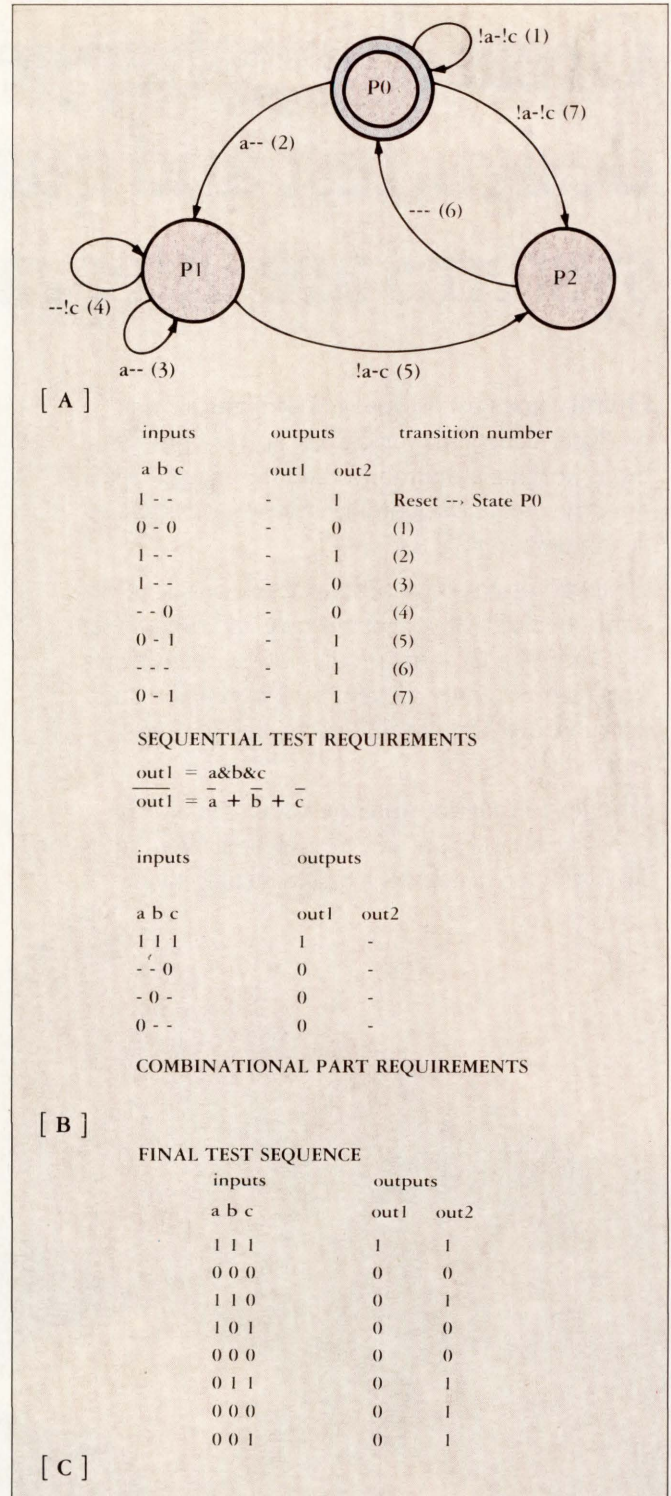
!a-!c (1)

P0

!a-!c (7)

a-- (2)

--- (6)

P1

P2

--!c (4)

a-- (3)

!a-c (5)

[ A ]

| inputs | outputs | | transition number |
|---|---|---|---|
| a b c | out1 | out2 | |
| 1 - - | - | 1 | Reset --› State P0 |
| 0 - 0 | - | 0 | (1) |
| 1 - - | - | 1 | (2) |
| 1 - - | - | 0 | (3) |
| - - 0 | - | 0 | (4) |
| 0 - 1 | - | 1 | (5) |
| - - - | - | 1 | (6) |
| 0 - 1 | - | 1 | (7) |

SEQUENTIAL TEST REQUIREMENTS

$\underline{out1} = a\&b\&c$
$\overline{out1} = \bar{a} + \bar{b} + \bar{c}$

| inputs | outputs | |
|---|---|---|
| a b c | out1 | out2 |
| 1 1 1 | 1 | - |
| - - 0 | 0 | - |
| - 0 - | 0 | - |
| 0 - - | 0 | - |

COMBINATIONAL PART REQUIREMENTS

[ B ]

FINAL TEST SEQUENCE

| inputs | outputs | |
|---|---|---|
| a b c | out1 | out2 |
| 1 1 1 | 1 | 1 |
| 0 0 0 | 0 | 0 |
| 1 1 0 | 0 | 1 |
| 1 0 1 | 0 | 0 |
| 0 0 0 | 0 | 0 |
| 0 1 1 | 0 | 1 |
| 0 0 0 | 0 | 1 |
| 0 0 1 | 0 | 1 |

[ C ]